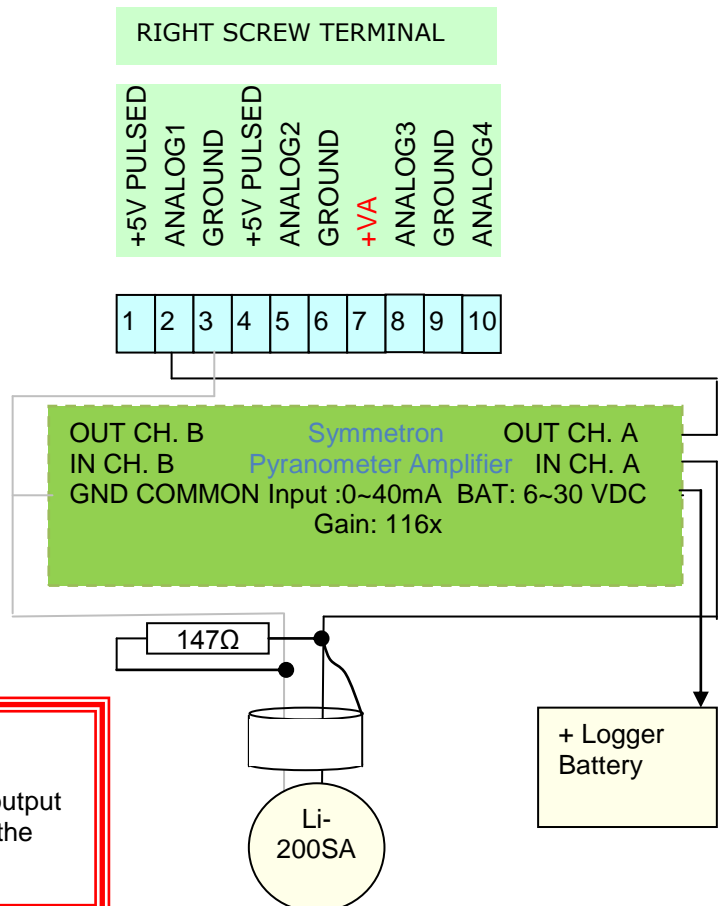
RIGHT SCREW TERMINAL

+5V PULSED
ANALOG1
GROUND
+5V PULSED
ANALOG2
GROUND
+VA
ANALOG3
GROUND
ANALOG4

| 1 | 2 | 3 | 4 | 5 | 6 | 7 | 8 | 9 | 10 |
|---|---|---|---|---|---|---|---|---|---|

OUT CH. B Symmetron OUT CH. A
IN CH. B Pyranometer Amplifier IN CH. A
GND COMMON Input :0~40mA BAT: 6~30 VDC
Gain: 116x

147Ω

utput
the

Li-
200SA

+ Logger
Battery